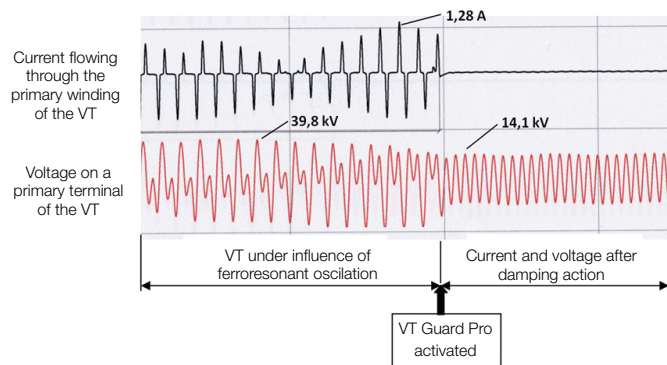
1,28 A

Current flowing through the primary winding of the VT

39,8 kV

14,1 kV

Voltage on a primary terminal of the VT

VT under influence of ferroresonant oscilation

Current and voltage after damping action

VT Guard Pro activated